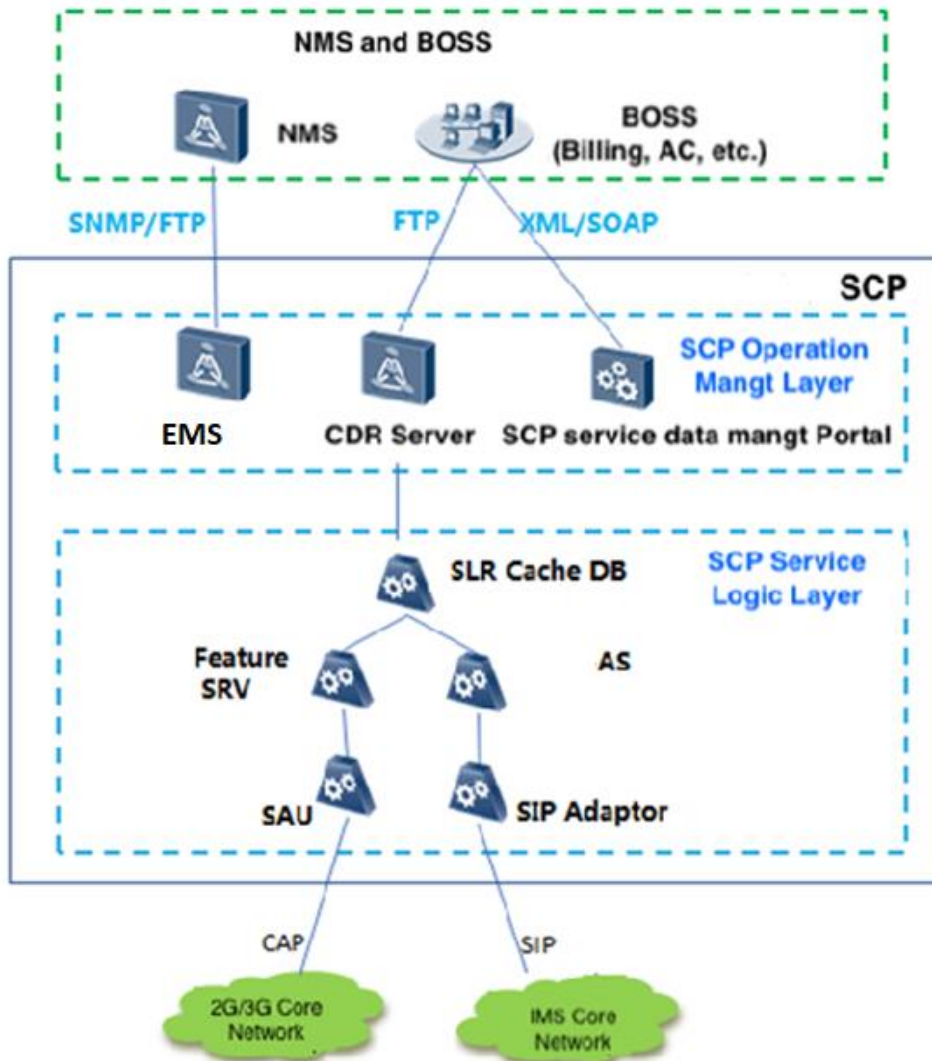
NMS and BOSS

NMS

BOSS
(Billing, AC, etc.)

SNMP/FTP

FTP

XML/SOAP

SCP

SCP Operation Mangt Layer

EMS

CDR Server

SCP service data mangt Portal

SCP Service Logic Layer

SLR Cache DB

Feature SRV

AS

SAU

SIP Adaptor

CAP

SIP

2G/3G Core Network

IMS Core Network